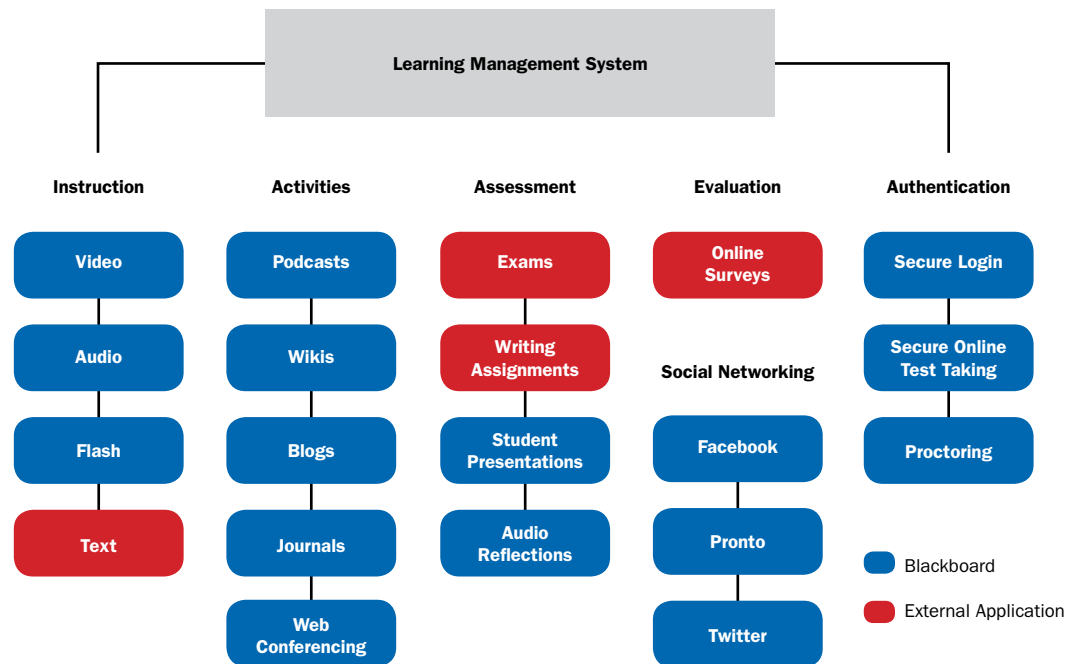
Learning Management System

Instruction

Video

Audio

Flash

Text

Activities

Podcasts

Wikis

Blogs

Journals

Web Conferencing

Assessment

Exams

Writing Assignments

Student Presentations

Audio Reflections

Evaluation

Online Surveys

Social Networking

Facebook

Pronto

Twitter

Authentication

Secure Login

Secure Online Test Taking

Proctoring

Blackboard

External Application